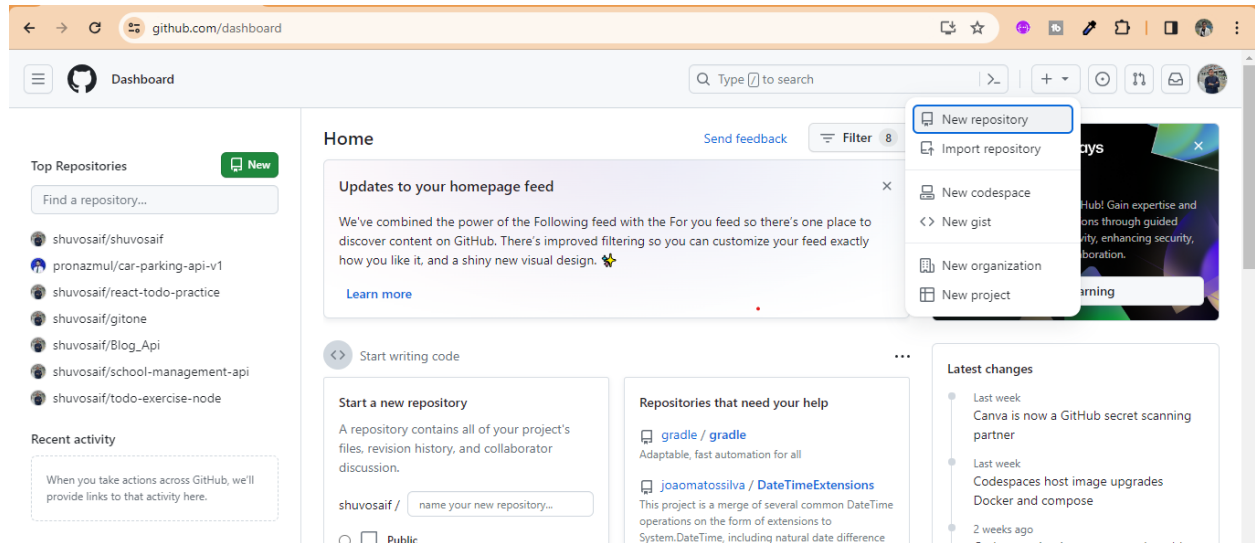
github.com/dashboard

Dashboard

Type / to search

Top Repositories

New

Find a repository...

shuvosaif/shuvosaif
pronazmul/car-parking-api-v1
shuvosaif/react-todo-practice
shuvosaif/gitone
shuvosaif/Blog_Api
shuvosaif/school-management-api
shuvosaif/todo-exercise-node

Recent activity

When you take actions across GitHub, we'll provide links to that activity here.

Home

Send feedback

Filter 8

Updates to your homepage feed

We've combined the power of the Following feed with the For you feed so there's one place to discover content on GitHub. There's improved filtering so you can customize your feed exactly how you like it, and a shiny new visual design.

Learn more

Start writing code

Start a new repository

A repository contains all of your project's files, revision history, and collaborator discussion.

shuvosaif /

name your new repository...

Public

Repositories that need your help

gradle / gradle

Adaptable, fast automation for all

joaomatossilva / DateTimeExtensions

This project is a merge of several common DateTime operations on the form of extensions to System.DateTime, including natural date difference

New repository
Import repository
New codespace
New gist
New organization
New project

ays

Hub! Gain expertise and ons through guided vity, enhancing security, boration.

arning

Latest changes

Last week
Canva is now a GitHub secret scanning partner

Last week
Codespaces host image upgrades Docker and compose

2 weeks ago
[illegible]